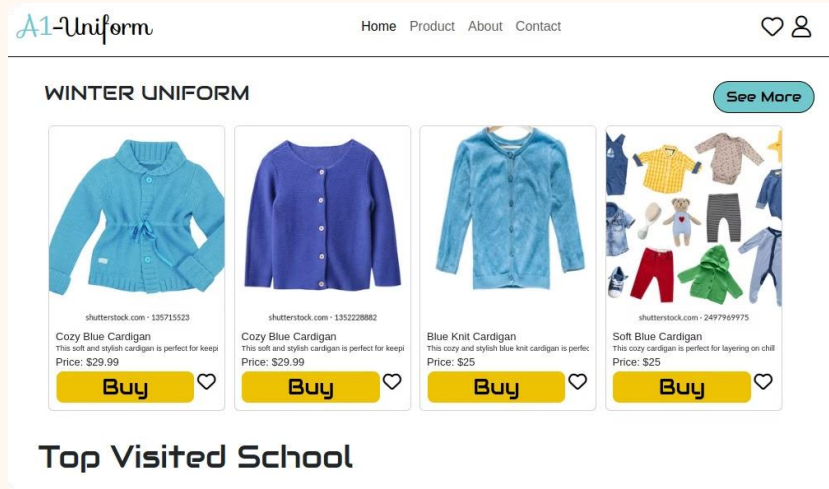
A1-Uniform

Home Product About Contact

WINTER UNIFORM

See More

shutterstock.com · 135715523

Cozy Blue Cardigan

This soft and stylish cardigan is perfect for keepi

Price: $29.99

Buy

shutterstock.com · 1352228882

Cozy Blue Cardigan

This soft and stylish cardigan is perfect for keepi

Price: $29.99

Buy

Blue Knit Cardigan

This cozy and stylish blue knit cardigan is perfec

Price: $25

Buy

shutterstock.com · 2497969975

Soft Blue Cardigan

This cozy cardigan is perfect for layering on chill

Price: $25

Buy

Top Visited School